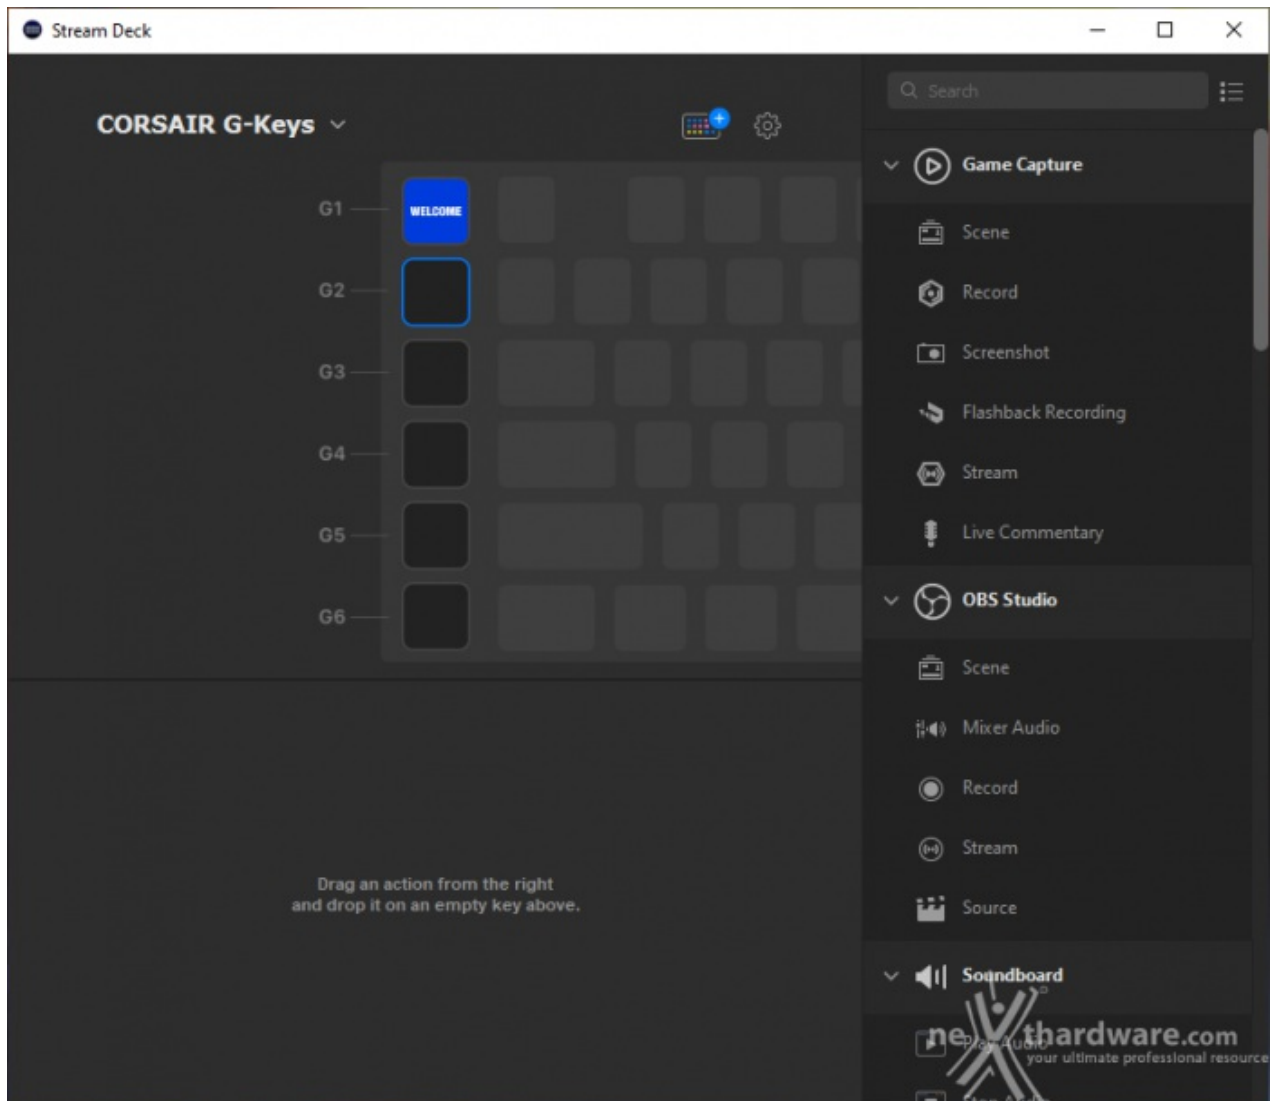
Stream Deck

CORSAIR G-Keys

G1 WELCOME
G2
G3
G4
G5
G6

Drag an action from the right and drop it on an empty key above.

Search

Game Capture
Scene
Record
Screenshot
Flashback Recording
Stream
Live Commentary

OBS Studio
Scene
Mixer Audio
Record
Stream
Source

Soundboard
Play Audio
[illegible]

nexthardware.com
your ultimate professional resource